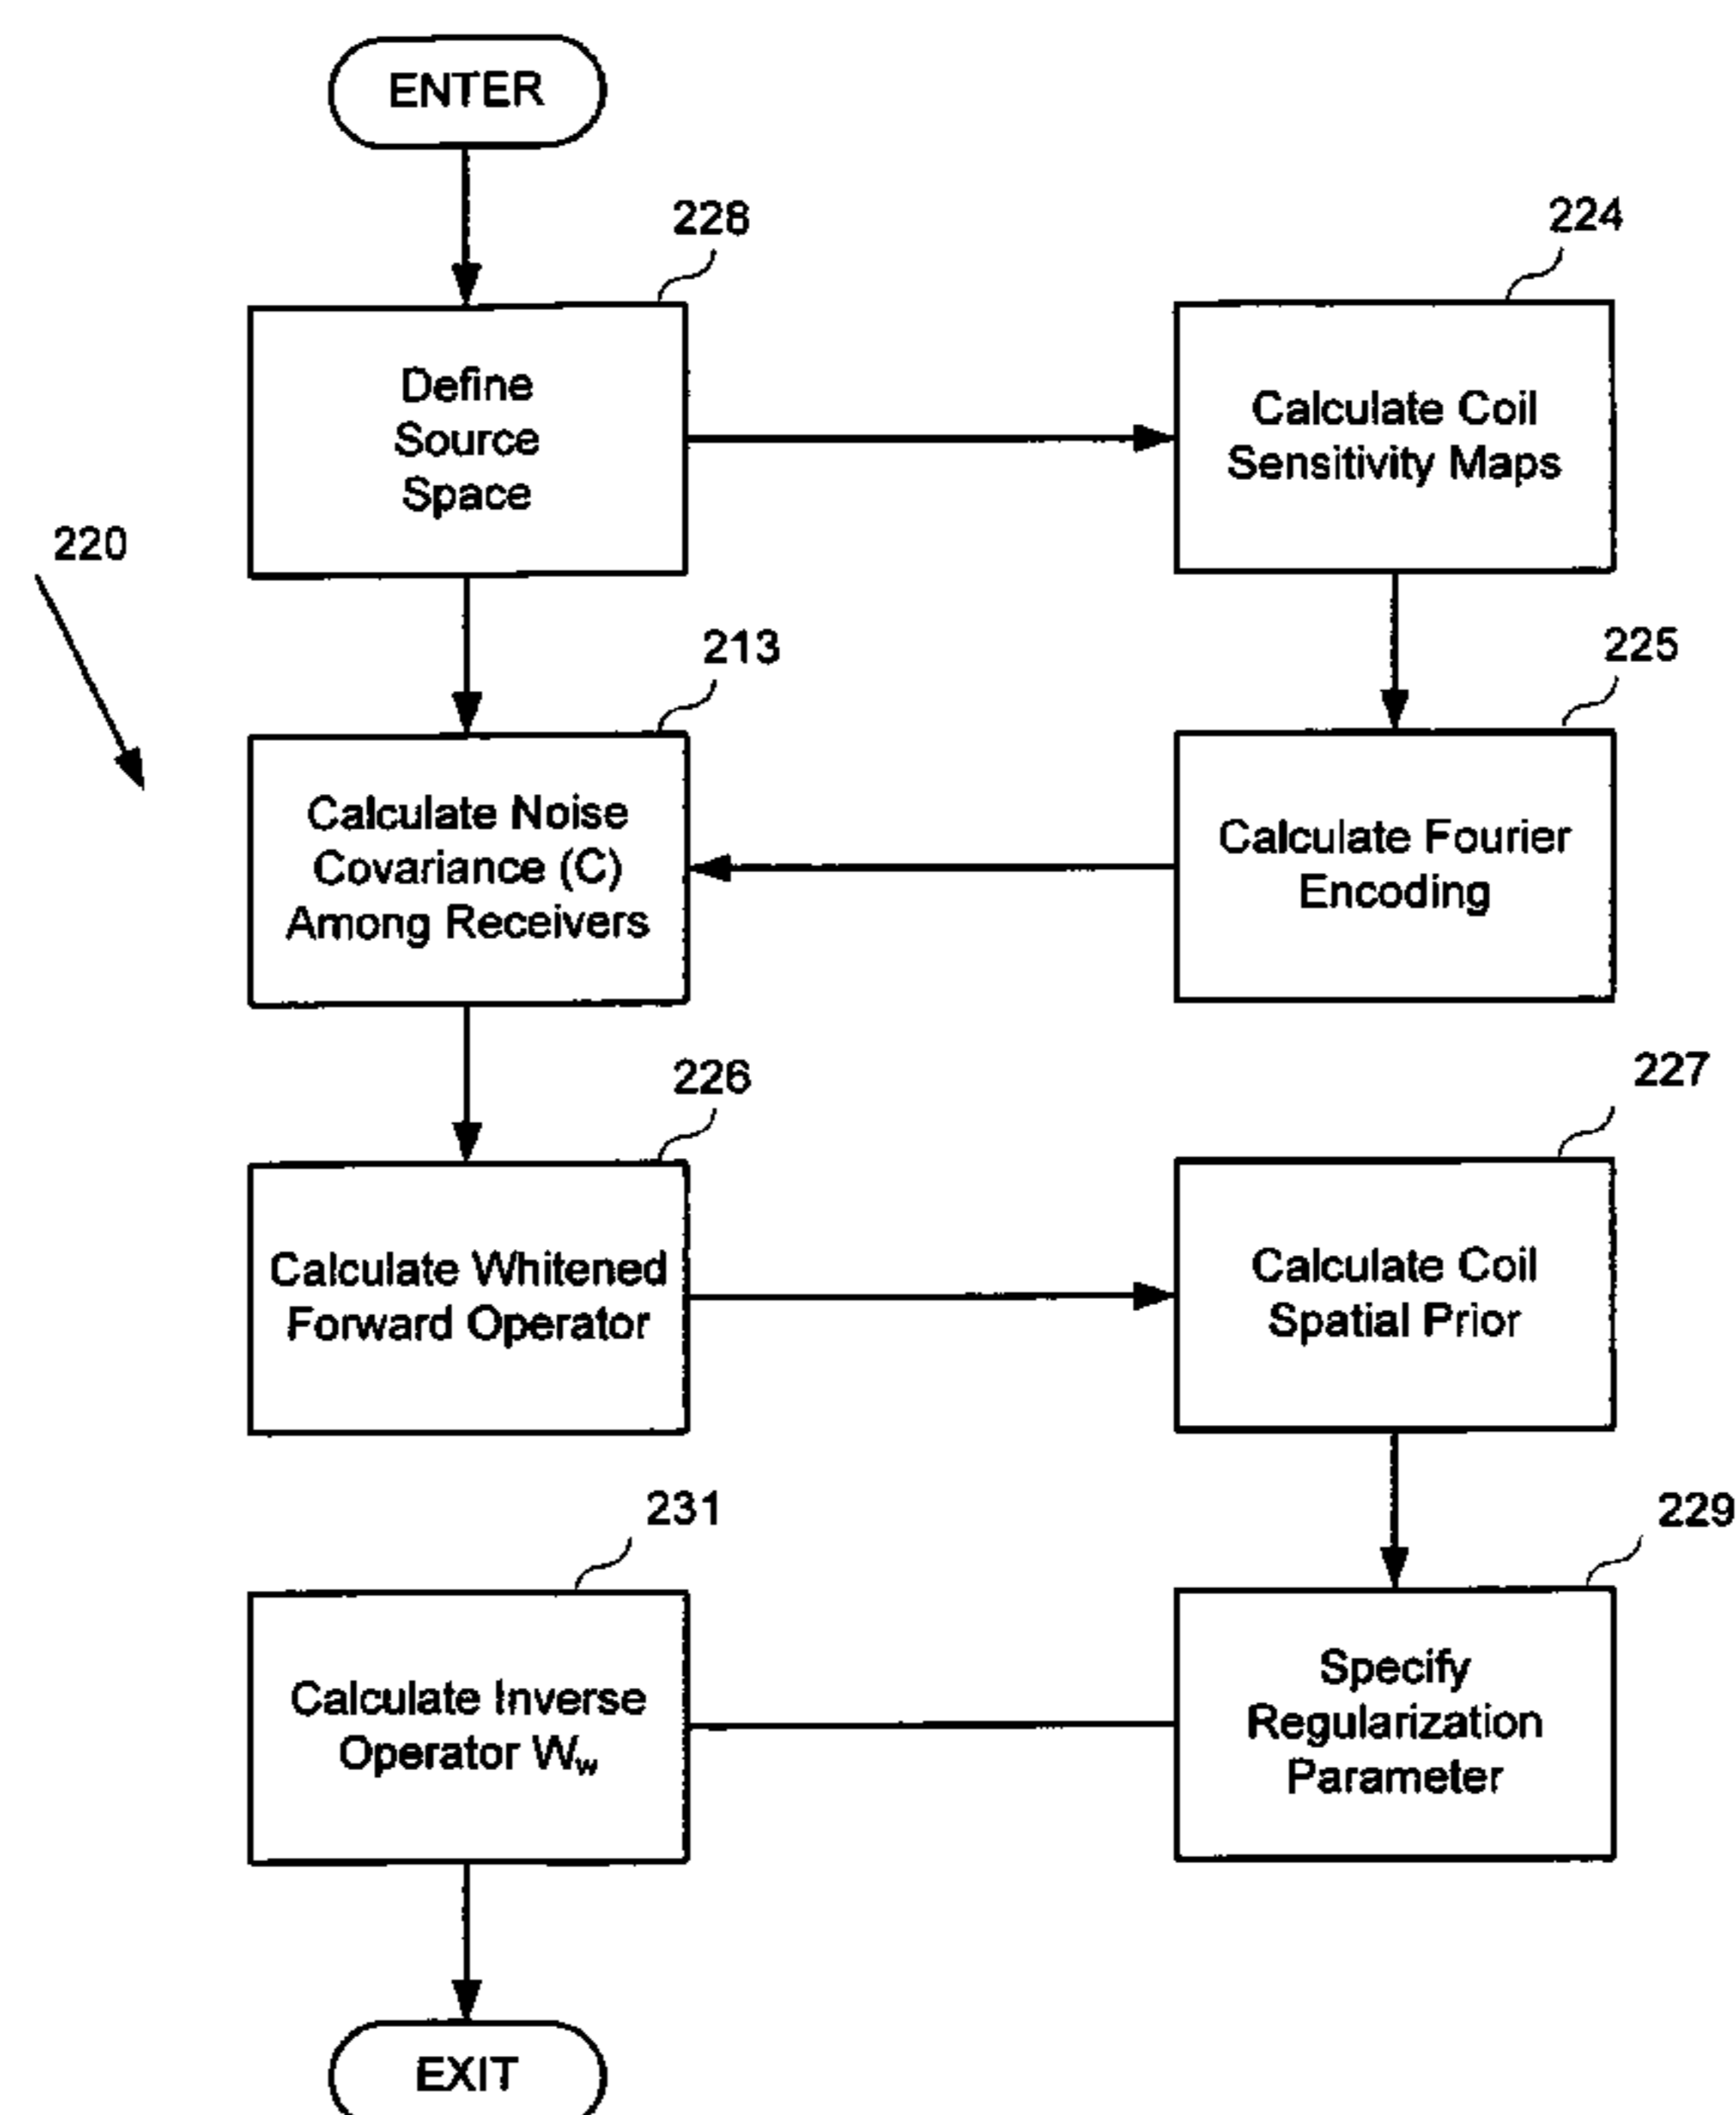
ENTER

228

Define Source Space

224

Calculate Coil Sensitivity Maps

220

213

Calculate Noise Covariance (C) Among Receivers

225

Calculate Fourier Encoding

226

Calculate Whitened Forward Operator

227

Calculate Coil Spatial Prior

231

Calculate Inverse Operator $W_w$

229

Specify Regularization Parameter

EXIT